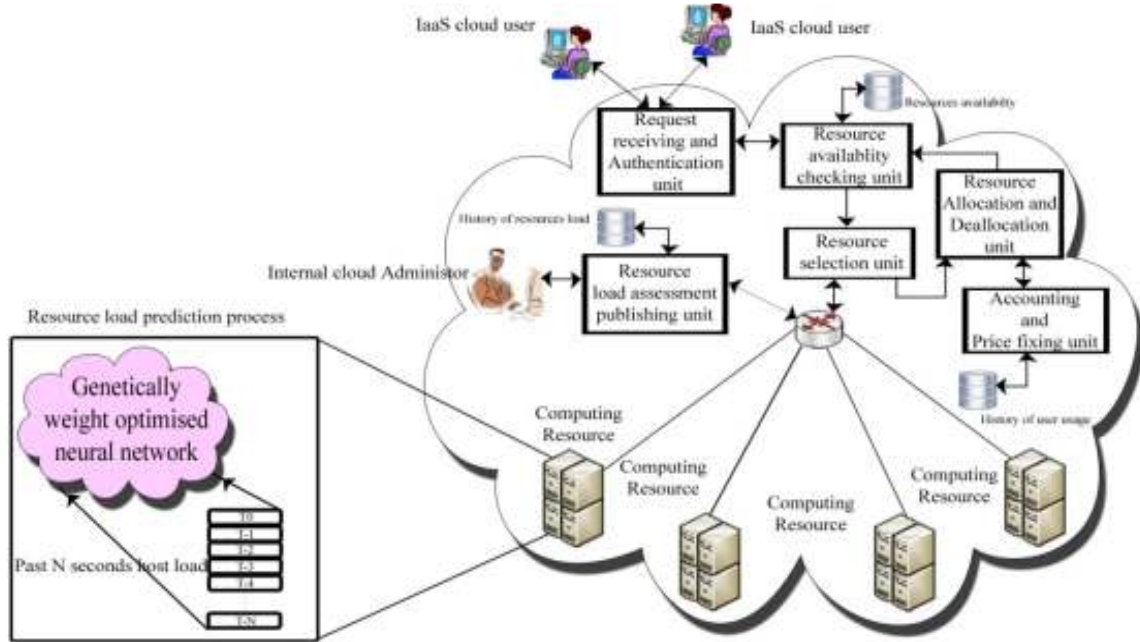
IaaS cloud user

IaaS cloud user

Resources availability

Request receiving and Authentication unit

Resource availablity checking unit

Resource Allocation and Deallocation unit

History of resources load

Resource selection unit

Internal cloud Administor

Resource load assessment publishing unit

Accounting and Price fixing unit

Resource load prediction process

Genetically weight optimised neural network

History of user usage

Computing Resource

Computing Resource

Computing Resource

Computing Resource

t-0

t-1

t-2

t-3

t-4

Past N seconds host load

t-N